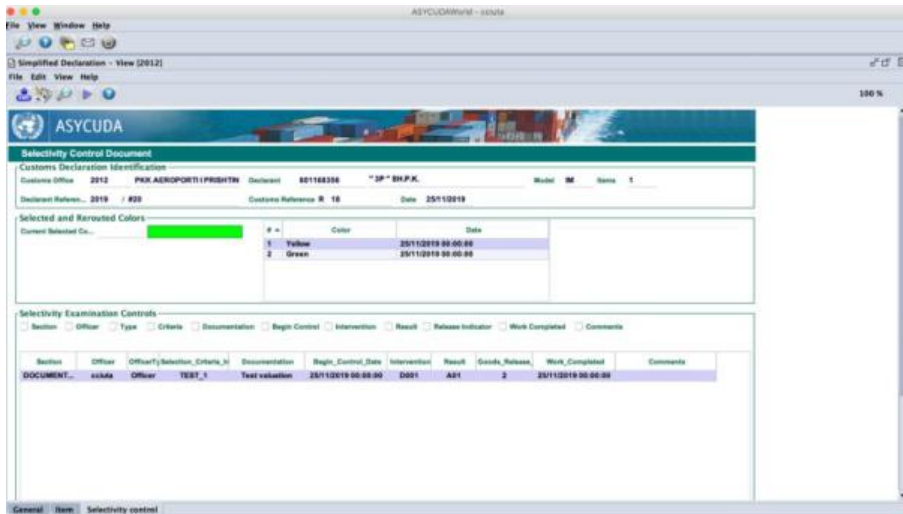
ASYCUDAWorld - sciuta

File View Window Help

Simplified Declaration - View [2012]

File Edit View Help

100 %

ASYCUDA

Selectivity Control Document

Customs Declaration Identification

Customs Office 2012 PKK AEROPORTI I PRISHTIN Declarant 601168356 "3P" SH.P.K. Model IM Items 1

Declarant Referen... 2019 / #20 Customs Reference R 18 Date 25/11/2019

Selected and Rerouted Colors

Current Selected Co...

| # | Color | Date |
|---|---|---|
| 1 | Yellow | 25/11/2019 00:00:00 |
| 2 | Green | 25/11/2019 00:00:00 |

Selectivity Examination Controls

Section Officer Type Criteria Documentation Begin Control Intervention Result Release Indicator Work Completed Comments

| Section | Officer | OfficerTy | Selection_Criteria_Id | Documentation | Begin_Control_Date | Intervention | Result | Goods_Release_ | Work_Completed | Comments |
|---|---|---|---|---|---|---|---|---|---|---|
| DOCUMENT... | sciuta | Officer | TEST_1 | Test valuation | 25/11/2019 00:00:00 | D001 | A01 | 2 | 25/11/2019 00:00:00 | |

General Item Selectivity control